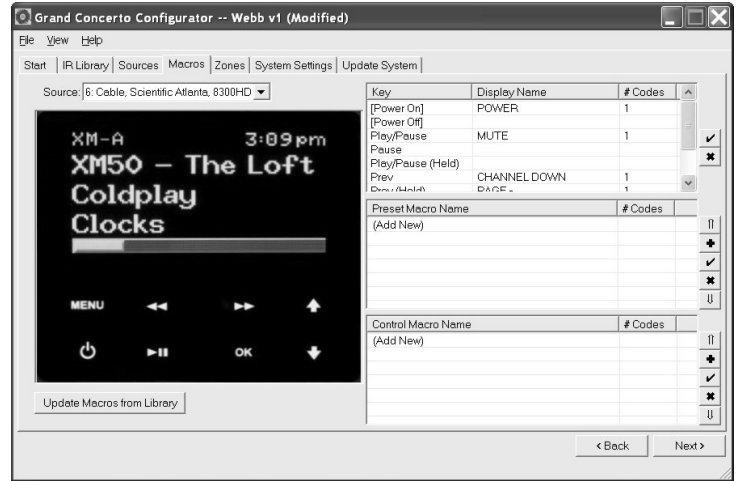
Grand Concerto Configurator -- Webb v1 (Modified)

File View Help

Start | IR Library | Sources | Macros | Zones | System Settings | Update System

Source: 6: Cable, Scientific Atlanta, 8300HD

XM-A 3:09pm
XM50 – The Loft
Coldplay
Clocks

MENU OK

Update Macros from Library

| Key | Display Name | # Codes |
|---|---|---|
| [Power On] | POWER | 1 |
| [Power Off] | | |
| Play/Pause | MUTE | 1 |
| Pause | | |
| Play/Pause (Held) | | |
| Prev | CHANNEL DOWN | 1 |
| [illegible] | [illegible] | 1 |

| Preset Macro Name | # Codes |
|---|---|
| (Add New) | |

| Control Macro Name | # Codes |
|---|---|
| (Add New) | |

‹ Back Next ›